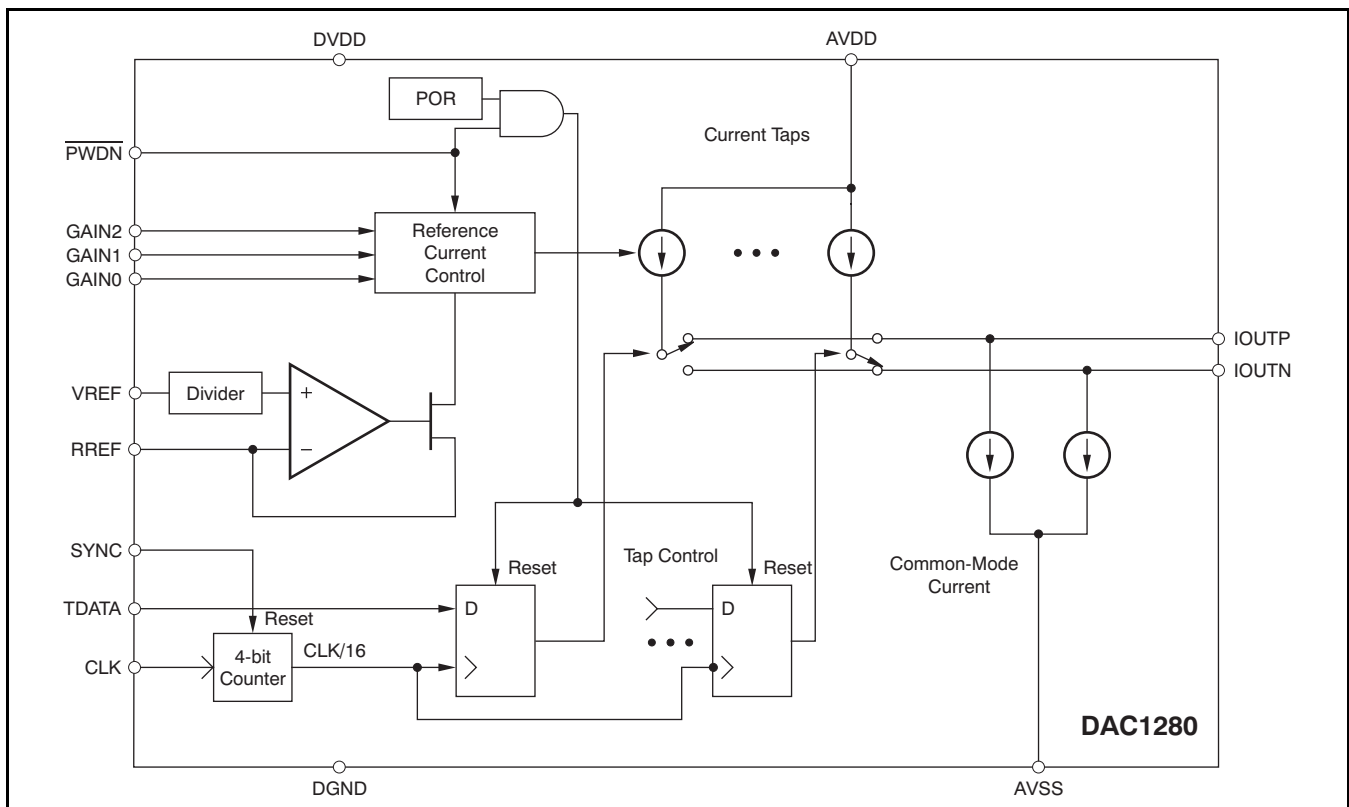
DVDD

AVDD

POR

Current Taps

$\overline{PWDN}$

GAIN2
GAIN1
GAIN0

Reference Current Control

IOUTP
IOUTN

VREF

Divider

+

RREF

−

SYNC

TDATA

CLK

Reset

4-bit Counter

CLK/16

Reset

D

Tap Control

Reset

D

Common-Mode Current

DAC1280

DGND

AVSS